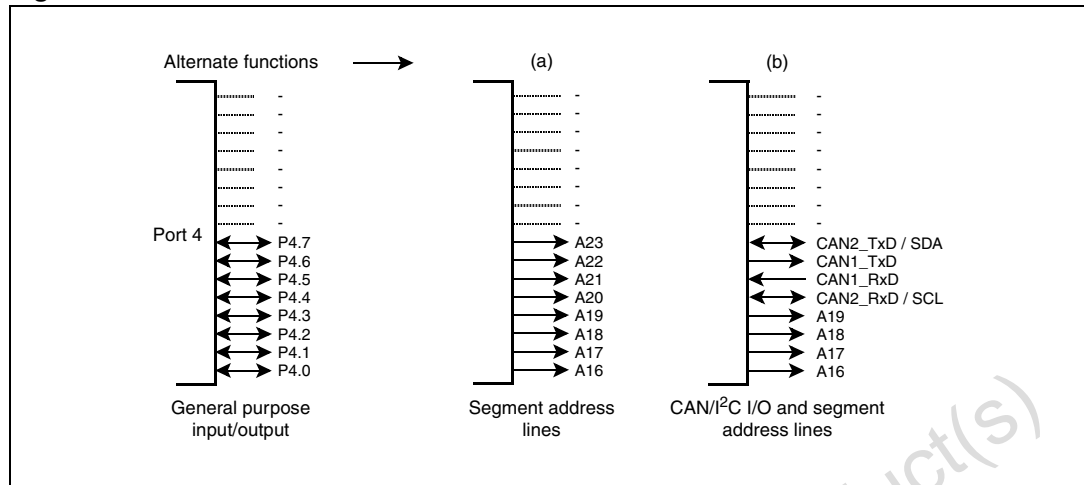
Alternate functions

(a)

(b)

-
-
-
-
-
-
-
-

Port 4

P4.7
P4.6
P4.5
P4.4
P4.3
P4.2
P4.1
P4.0

General purpose input/output

-
-
-
-
-
-
-
-

A23
A22
A21
A20
A19
A18
A17
A16

Segment address lines

-
-
-
-
-
-
-
-

CAN2_TxD / SDA
CAN1_TxD
CAN1_RxD
CAN2_RxD / SCL
A19
A18
A17
A16

CAN/I$^2$C I/O and segment address lines

ct(s)